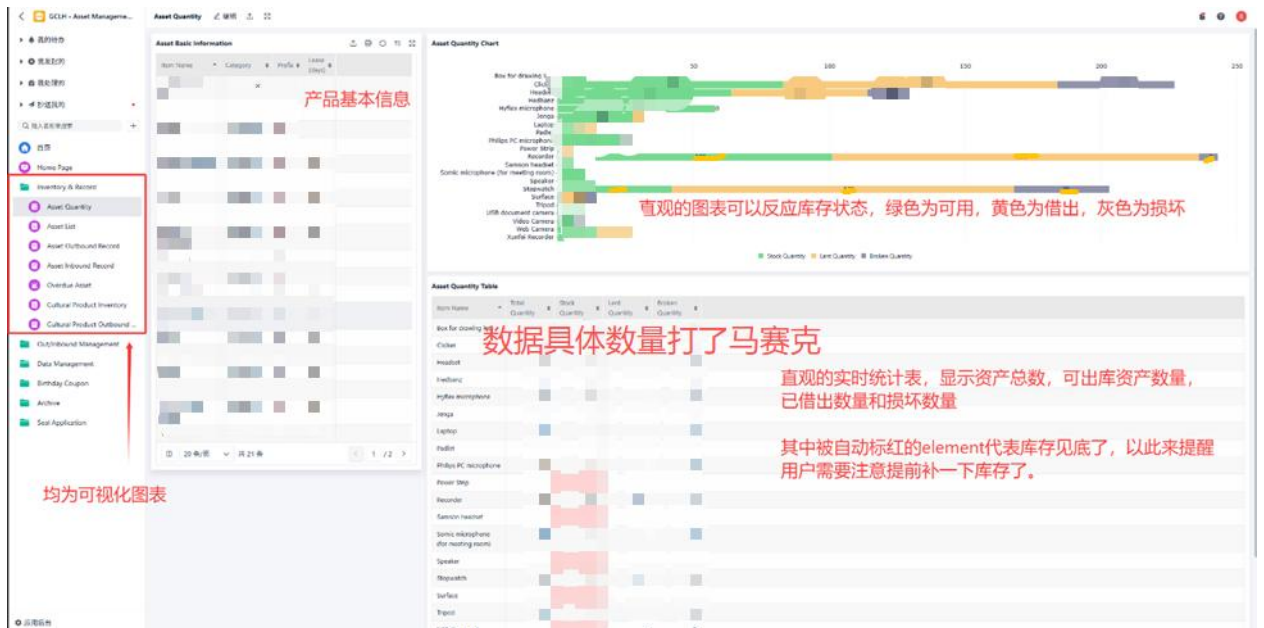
GCLH - Asset Manageme... Asset Quantity 编辑

我的待办
我发起的
我处理的
抄送我的

搜索表格/仪表盘

首页
Home Page
Inventory & Record
Asset Quantity
Asset List
Asset Outbound Record
Asset Inbound Record
Overdue Asset
Cultural Product Inventory
Cultural Product Outbound ...
Out/Inbound Management
Data Management
Birthday Coupon
Archive
Seal Application

均为可视化图表

应用后台

Asset Basic Information

| Item Name | Category | Profile | Lease (days) |
|---|---|---|---|

产品基本信息

20 条/页 共 21 条 1 / 2

Asset Quantity Chart

50 100 150 200 250

Box for drawing t...
Clicker
Headset
Hedbanz
HyFlex microphone
Jenga
Laptop
Padlet
Philips PC microphone
Power Strip
Recorder
Samson headset
Sonic microphone (for meeting room)
Speaker
Stopwatch
Surface
Tripod
USB document camera
Video Camera
Web Camera
Xunfei Recorder

直观的图表可以反应库存状态，绿色为可用，黄色为借出，灰色为损坏

Stock Quantity Lent Quantity Broken Quantity

Asset Quantity Table

| Item Name | Total Quantity | Stock Quantity | Lent Quantity | Broken Quantity |
|---|---|---|---|---|
| Box for drawing lo... | | | | |
| Clicker | | | | |
| Headset | | | | |
| Hedbanz | | | | |
| HyFlex microphone | | | | |
| Jenga | | | | |
| Laptop | | | | |
| Padlet | | | | |
| Philips PC microphone | | | | |
| Power Strip | | | | |
| Recorder | | | | |
| Samson headset | | | | |
| Sonic microphone (for meeting room) | | | | |
| Speaker | | | | |
| Stopwatch | | | | |
| Surface | | | | |
| Tripod | | | | |

数据具体数量打了马赛克

直观的实时统计表，显示资产总数，可出库资产数量，已借出数量和损坏数量

其中被自动标红的element代表库存见底了，以此来提醒用户需要注意提前补一下库存了。